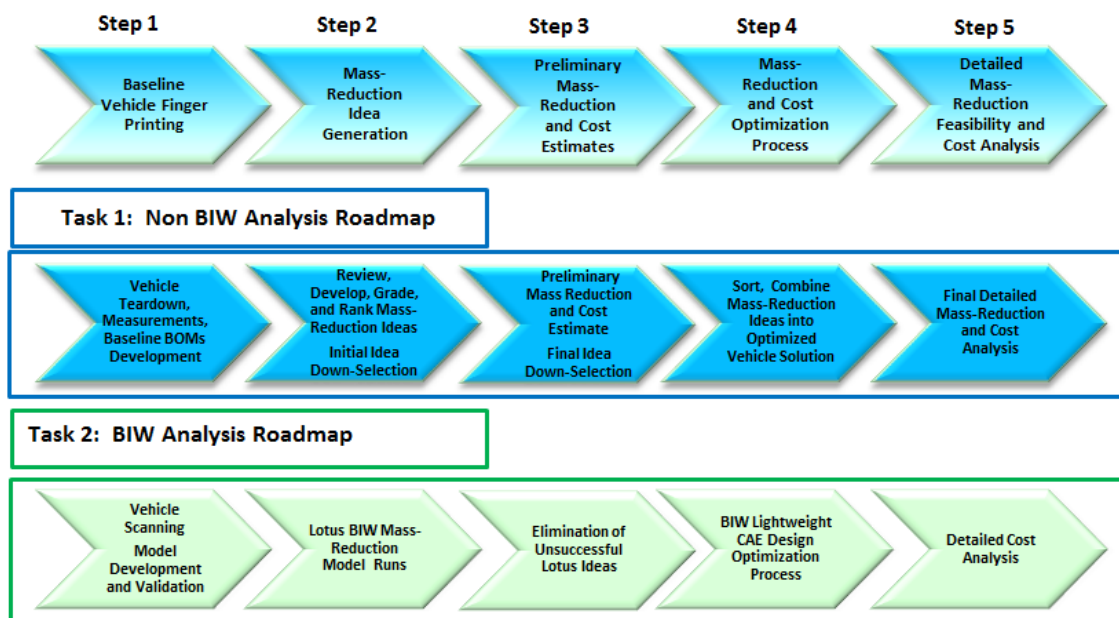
Step 1

Baseline Vehicle Finger Printing

Step 2

Mass-Reduction Idea Generation

Step 3

Preliminary Mass-Reduction and Cost Estimates

Step 4

Mass-Reduction and Cost Optimization Process

Step 5

Detailed Mass-Reduction Feasibility and Cost Analysis

Task 1: Non BIW Analysis Roadmap

Vehicle Teardown, Measurements, Baseline BOMs Development

Review, Develop, Grade, and Rank Mass-Reduction Ideas
Initial Idea Down-Selection

Preliminary Mass Reduction and Cost Estimate
Final Idea Down-Selection

Sort, Combine Mass-Reduction Ideas into Optimized Vehicle Solution

Final Detailed Mass-Reduction and Cost Analysis

Task 2: BIW Analysis Roadmap

Vehicle Scanning
Model Development and Validation

Lotus BIW Mass-Reduction Model Runs

Elimination of Unsuccessful Lotus Ideas

BIW Lightweight CAE Design Optimization Process

Detailed Cost Analysis